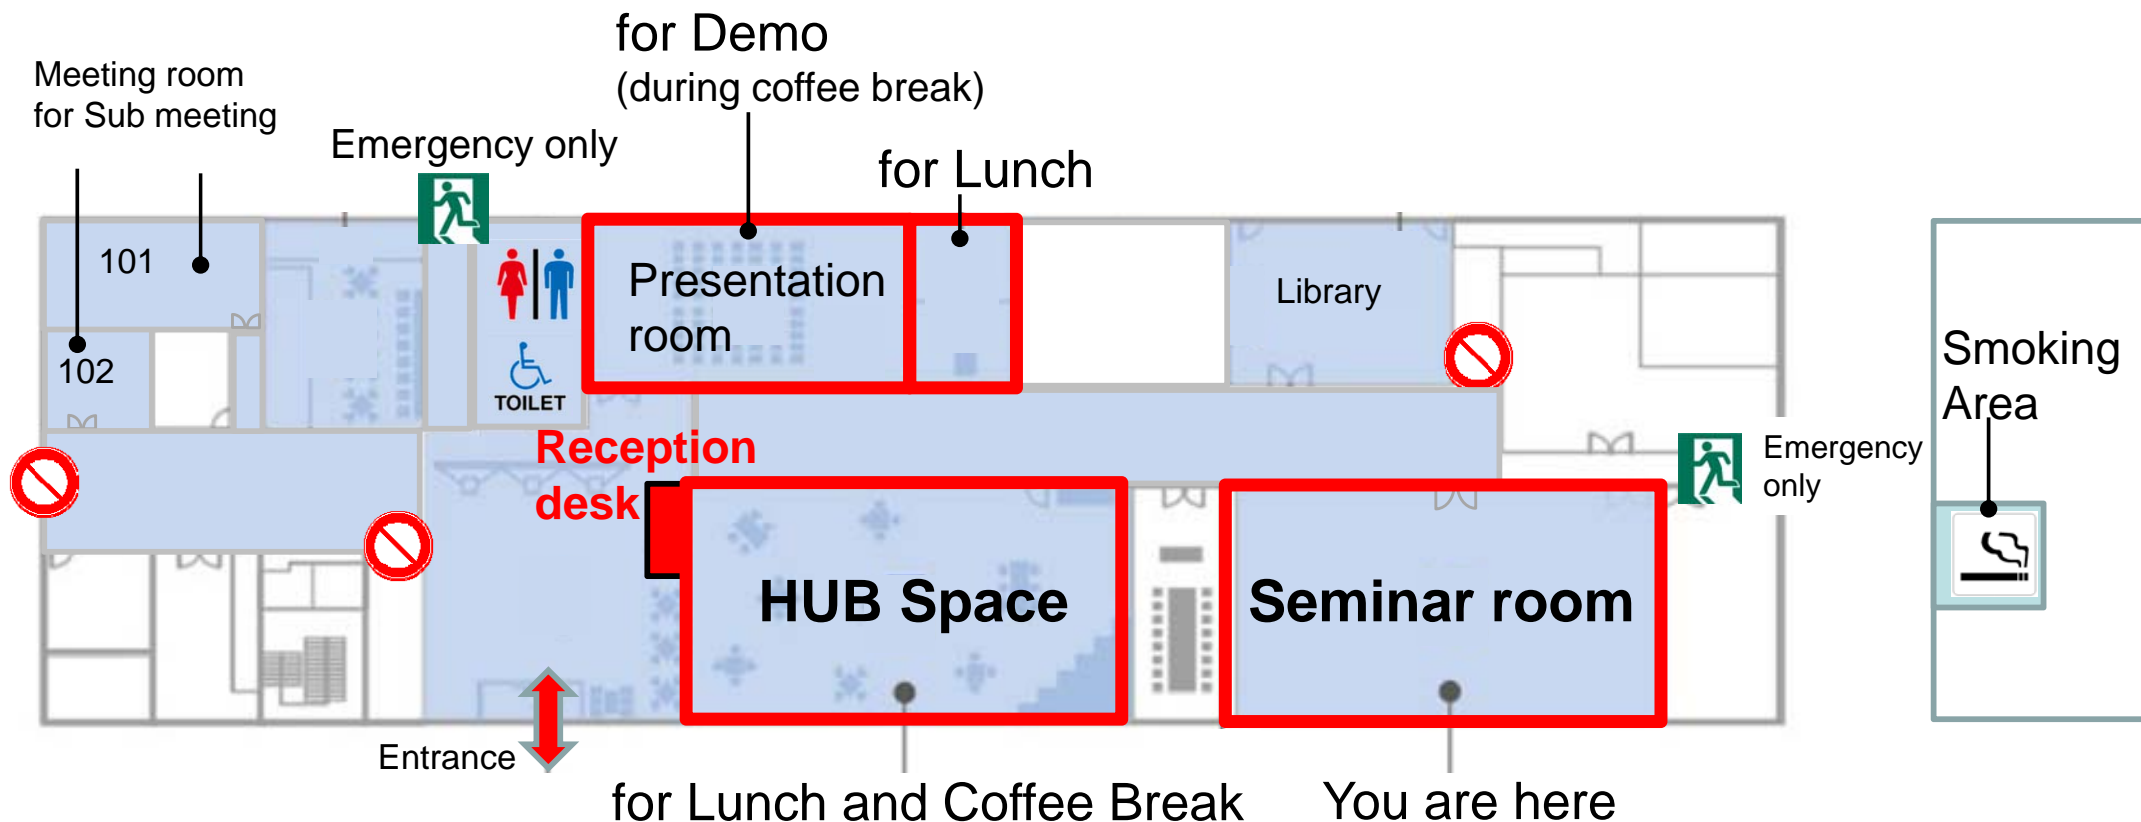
Meeting room
for Sub meeting

Emergency only

for Demo
(during coffee break)

for Lunch

101

102

Presentation room

Library

TOILET

Smoking Area

Reception desk

Emergency only

HUB Space

Seminar room

Entrance

for Lunch and Coffee Break

You are here